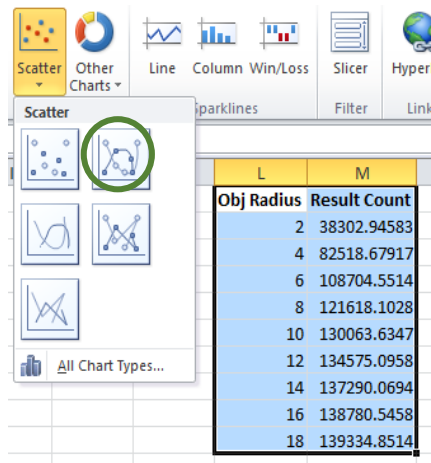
Scatter Other Charts Line Column Win/Loss Slicer Hyper

Sparklines Filter Link

Scatter

All Chart Types...

| L | M |
|---|---|
| Obj Radius | Result Count |
| 2 | 38302.94583 |
| 4 | 82518.67917 |
| 6 | 108704.5514 |
| 8 | 121618.1028 |
| 10 | 130063.6347 |
| 12 | 134575.0958 |
| 14 | 137290.0694 |
| 16 | 138780.5458 |
| 18 | 139334.8514 |